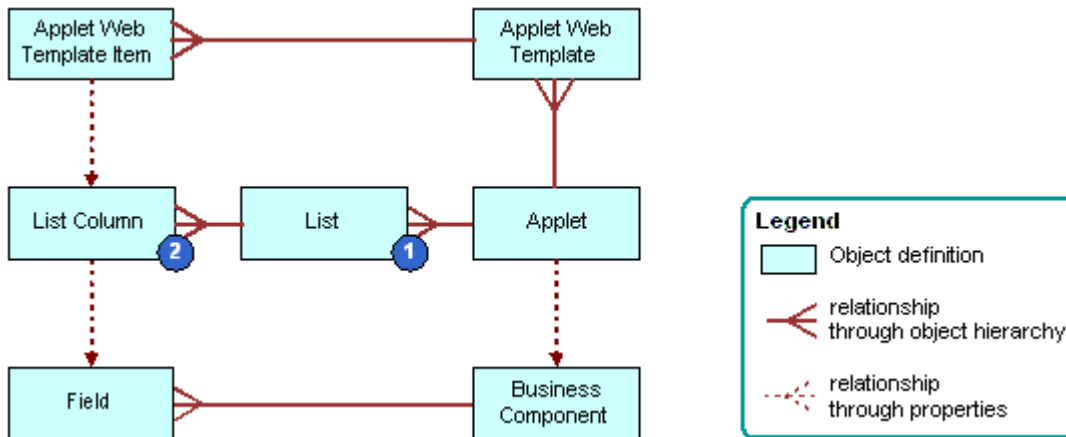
Applet Web Template Item

Applet Web Template

List Column

2

List

1

Applet

Field

Business Component

Legend

Object definition

relationship through object hierarchy

relationship through properties